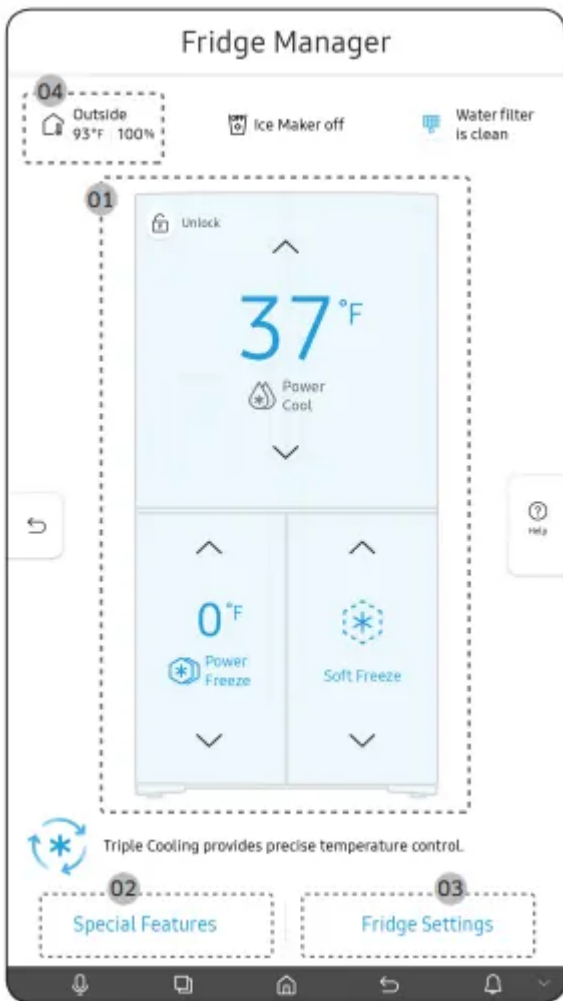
Fridge Manager

04
Outside
93°F 100%

Ice Maker off

Water filter is clean

01
Unlock

37°F
Power Cool

Help

0°F
Power Freeze

Soft Freeze

Triple Cooling provides precise temperature control.

02
Special Features

03
Fridge Settings